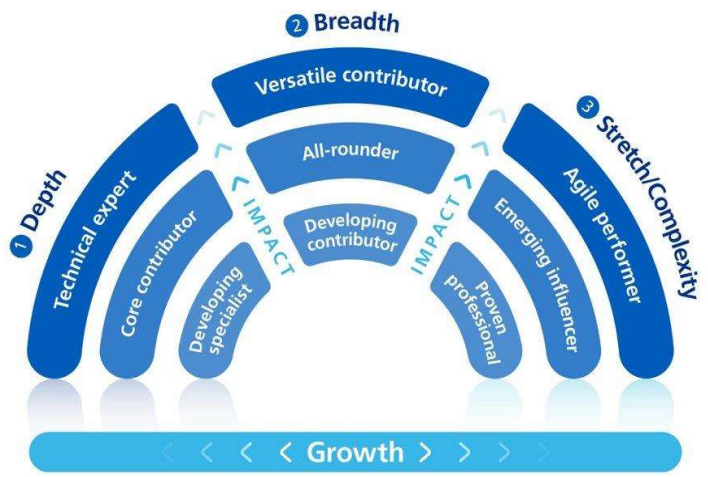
2 Breadth

Versatile contributor

All-rounder

Developing contributor

1 Depth

Technical expert

Core contributor

Developing specialist

IMPACT

IMPACT

3 Stretch/Complexity

Agile performer

Emerging influencer

Proven professional

Growth